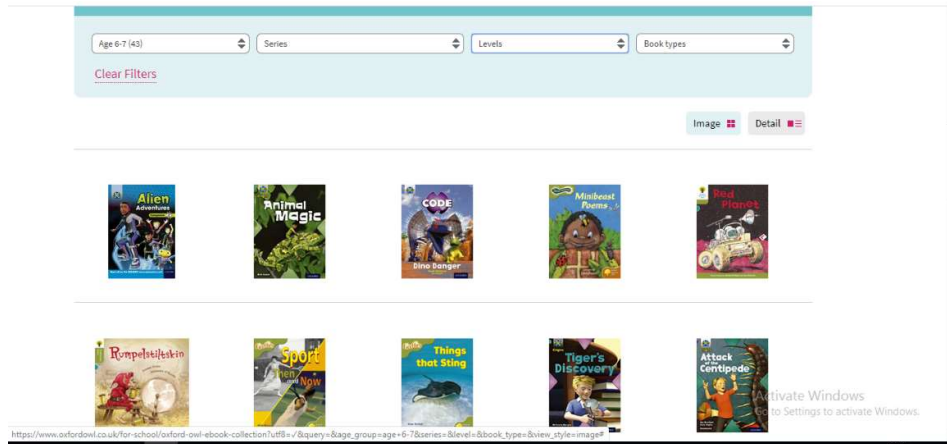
Age 6-7 (43)
Series
Levels
Book types
Clear Filters

Image
Detail

Alien Adventures

Animal Magic

CODE
Dino Danger

Minibeast Poems

Red Planet

Rumpelstiltskin

Sport Then and Now

Things that Sting

Tiger's Discovery

Attack of the Centipede

Activate Windows
Go to Settings to activate Windows.

https://www.oxfordowl.co.uk/for-school/oxford-owl-ebook-collection?utf8=✓&query=&age_group=age+6-7&series=&level=&book_type=&view_style=image#